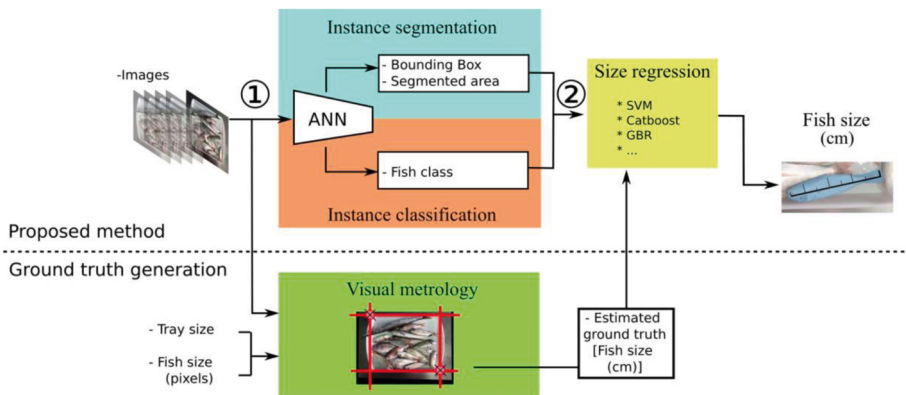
-Images

①

Instance segmentation

ANN

- Bounding Box
- Segmented area

- Fish class

Instance classification

②

Size regression

* SVM
* Catboost
* GBR
* ...

Fish size
(cm)

Proposed method

Ground truth generation

Visual metrology

- Tray size

- Fish size
(pixels)

- Estimated
ground truth
[Fish size
(cm)]